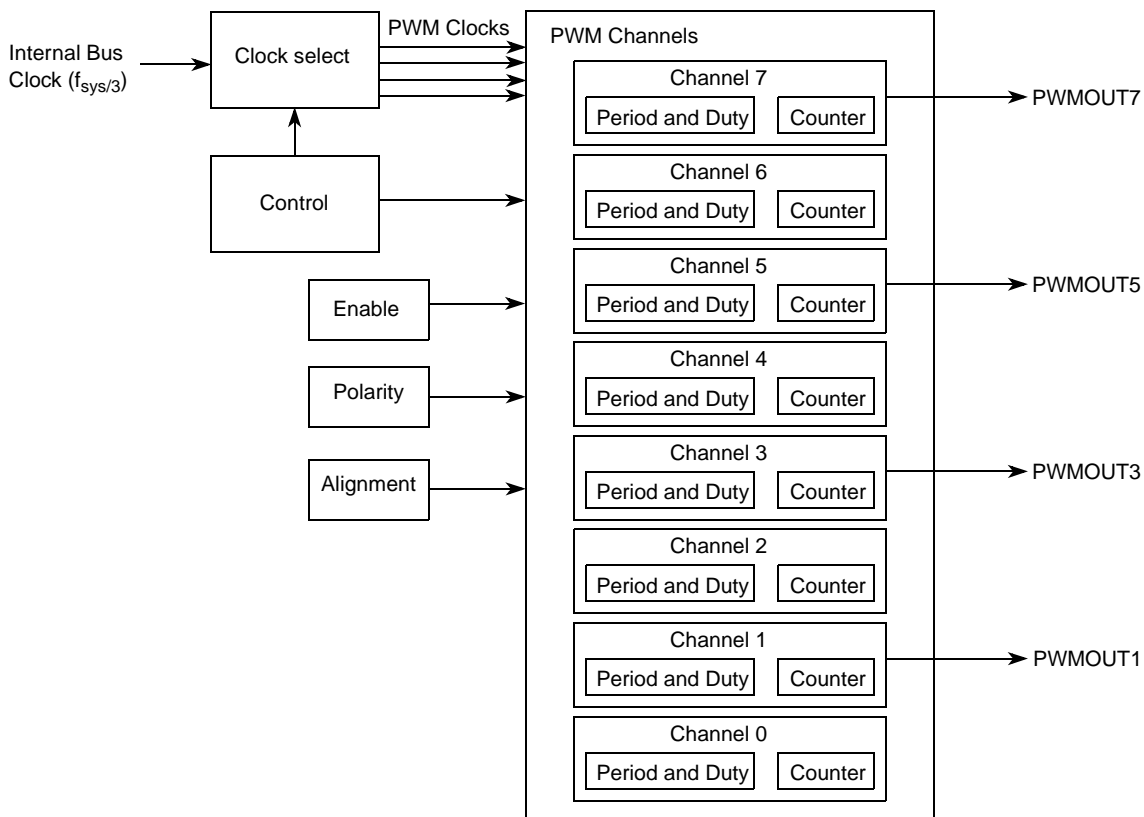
Internal Bus Clock ($f_{sys/3}$)

Clock select

PWM Clocks

Control

Enable

Polarity

Alignment

PWM Channels

Channel 7
Period and Duty
Counter

PWMOUT7

Channel 6
Period and Duty
Counter

Channel 5
Period and Duty
Counter

PWMOUT5

Channel 4
Period and Duty
Counter

Channel 3
Period and Duty
Counter

PWMOUT3

Channel 2
Period and Duty
Counter

Channel 1
Period and Duty
Counter

PWMOUT1

Channel 0
Period and Duty
Counter